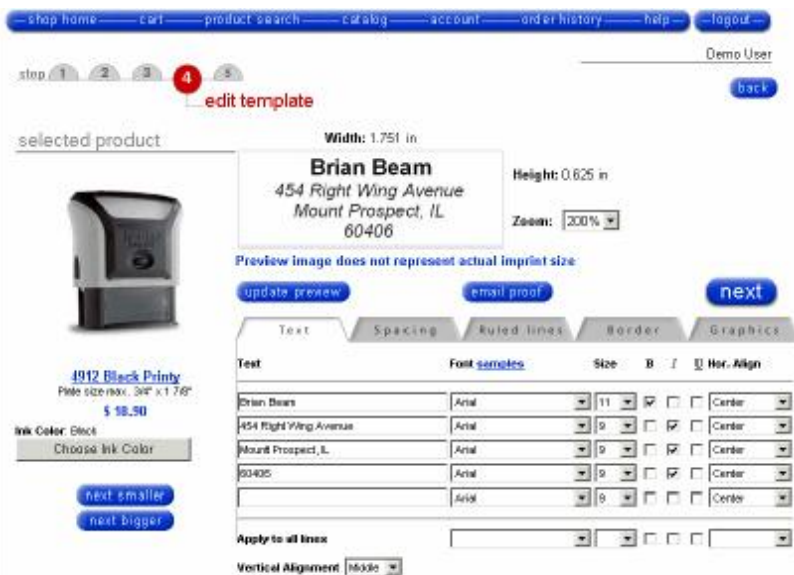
shop home — cart — product search — catalog — account — order history — help — logout

Demo User

step 1 2 3 4 5

edit template

back

selected product

Width: 1.751 in

Brian Beam
454 Right Wing Avenue
Mount Prospect, IL
60406

Height: 0.625 in

Zoom: 200%

Preview image does not represent actual imprint size

update preview

email proof

next

4912 Black Printy
Plate size max.: 3/4" x 1 7/8"
$ 18.90

Ink Color: Black

Choose Ink Color

next smaller

next bigger

Text | Spacing | Ruled lines | Border | Graphics

| Text | Font samples | Size | B | I | U | Hor. Align |
|---|---|---|---|---|---|---|
| Brian Beam | Arial | 11 | ☑ | ☐ | ☐ | Center |
| 454 Right Wing Avenue | Arial | 9 | ☐ | ☑ | ☐ | Center |
| Mount Prospect, IL | Arial | 9 | ☐ | ☑ | ☐ | Center |
| 60406 | Arial | 9 | ☐ | ☑ | ☐ | Center |
| | Arial | 9 | ☐ | ☐ | ☐ | Center |

Apply to all lines

Vertical Alignment Middle